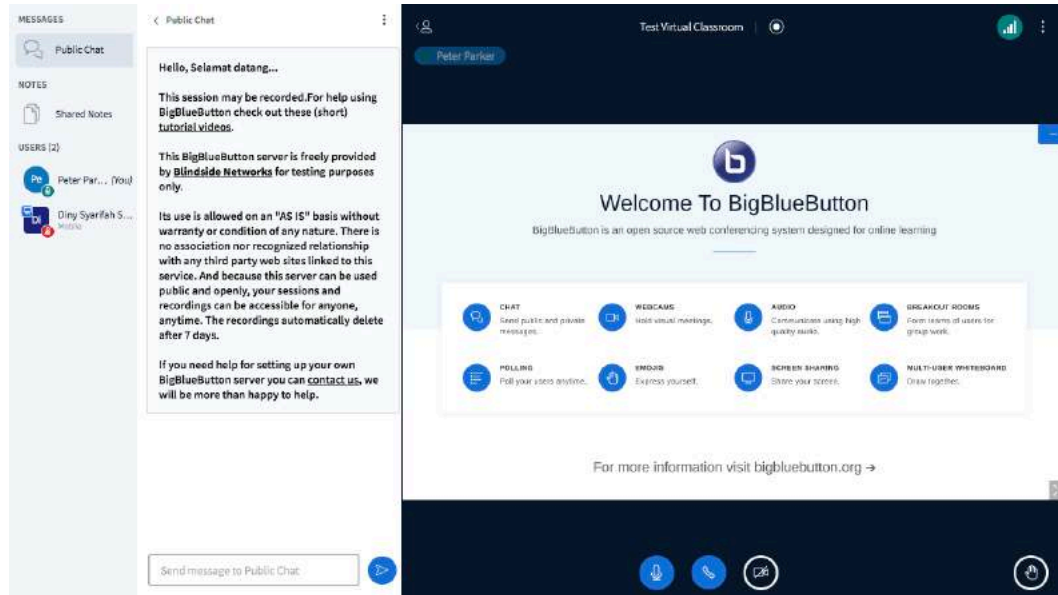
MESSAGES

Public Chat

NOTES

Shared Notes

USERS (2)

Pe Peter Par... (You)

DI Diny Syarifah S...
Mobile

< Public Chat

Hello, Selamat datang...

This session may be recorded.For help using BigBlueButton check out these (short) tutorial videos.

This BigBlueButton server is freely provided by Blindside Networks for testing purposes only.

Its use is allowed on an "AS IS" basis without warranty or condition of any nature. There is no association nor recognized relationship with any third party web sites linked to this service. And because this server can be used public and openly, your sessions and recordings can be accessible for anyone, anytime. The recordings automatically delete after 7 days.

If you need help for setting up your own BigBlueButton server you can contact us, we will be more than happy to help.

Send message to Public Chat

Test Virtual Classroom

Peter Parker

Welcome To BigBlueButton

BigBlueButton is an open source web conferencing system designed for online learning

CHAT
Send public and private messages.

WEBCAMS
Hold visual meetings.

AUDIO
Communicate using high quality audio.

BREAKOUT ROOMS
Form teams of users for group work.

POLLING
Poll your users anytime.

EMOJIS
Express yourself.

SCREEN SHARING
Share your screen.

MULTI-USER WHITEBOARD
Draw together.

For more information visit bigbluebutton.org →